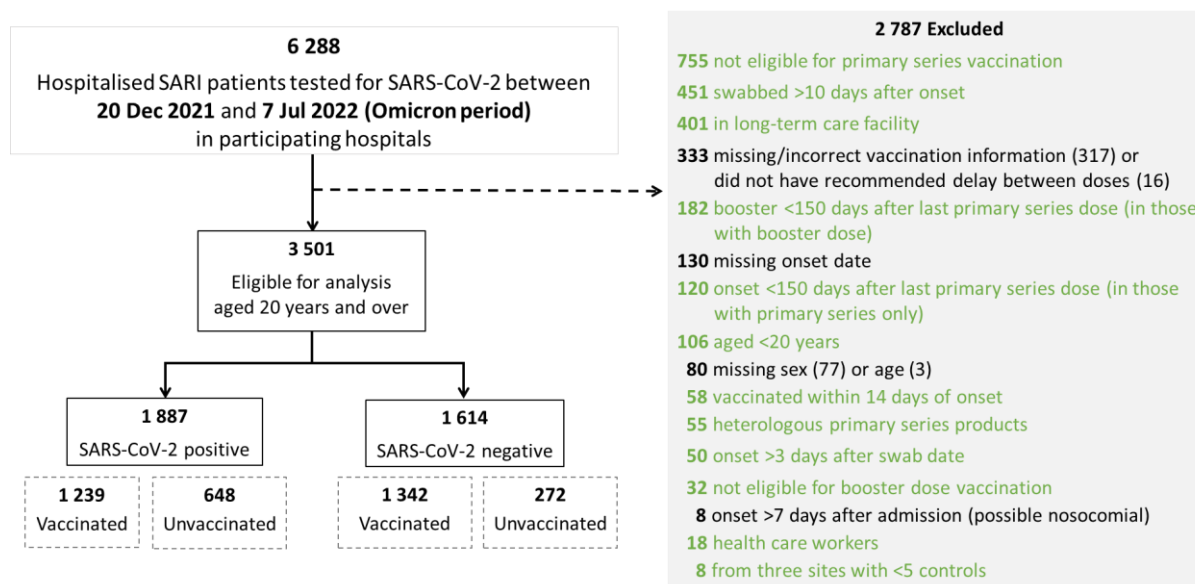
6 288
Hospitalised SARI patients tested for SARS-CoV-2 between **20 Dec 2021** and **7 Jul 2022 (Omicron period)** in participating hospitals

3 501
Eligible for analysis aged 20 years and over

1 887
SARS-CoV-2 positive

1 239
Vaccinated

648
Unvaccinated

1 614
SARS-CoV-2 negative

1 342
Vaccinated

272
Unvaccinated

2 787 Excluded
755 not eligible for primary series vaccination
451 swabbed >10 days after onset
401 in long-term care facility
333 missing/incorrect vaccination information (317) or did not have recommended delay between doses (16)
182 booster <150 days after last primary series dose (in those with booster dose)
130 missing onset date
120 onset <150 days after last primary series dose (in those with primary series only)
106 aged <20 years
80 missing sex (77) or age (3)
58 vaccinated within 14 days of onset
55 heterologous primary series products
50 onset >3 days after swab date
32 not eligible for booster dose vaccination
8 onset >7 days after admission (possible nosocomial)
18 health care workers
8 from three sites with <5 controls